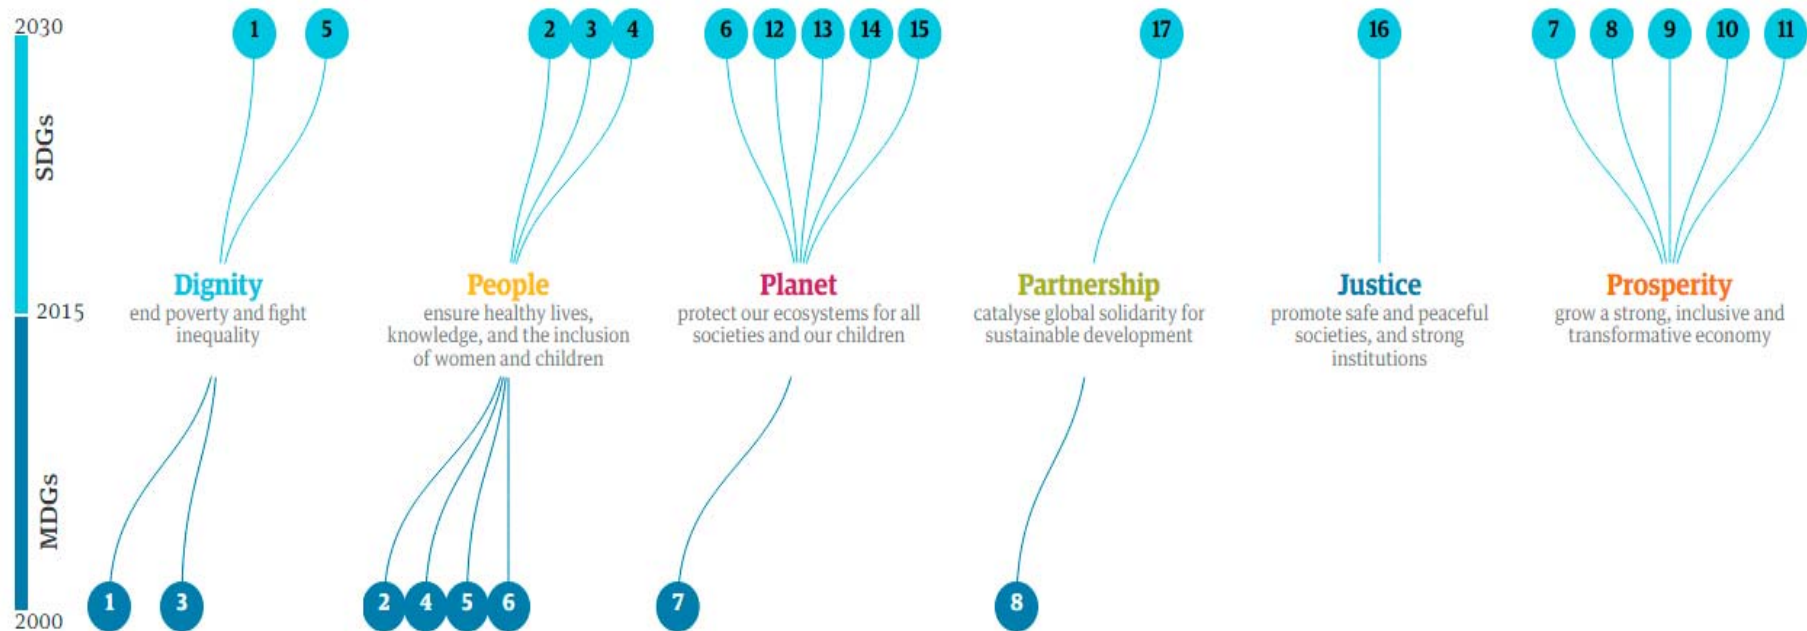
2030

SDGs

2015

MDGs

2000

1 5 2 3 4 6 12 13 14 15 17 16 7 8 9 10 11

Dignity
end poverty and fight inequality

People
ensure healthy lives, knowledge, and the inclusion of women and children

Planet
protect our ecosystems for all societies and our children

Partnership
catalyse global solidarity for sustainable development

Justice
promote safe and peaceful societies, and strong institutions

Prosperity
grow a strong, inclusive and transformative economy

1 3 2 4 5 6 7 8